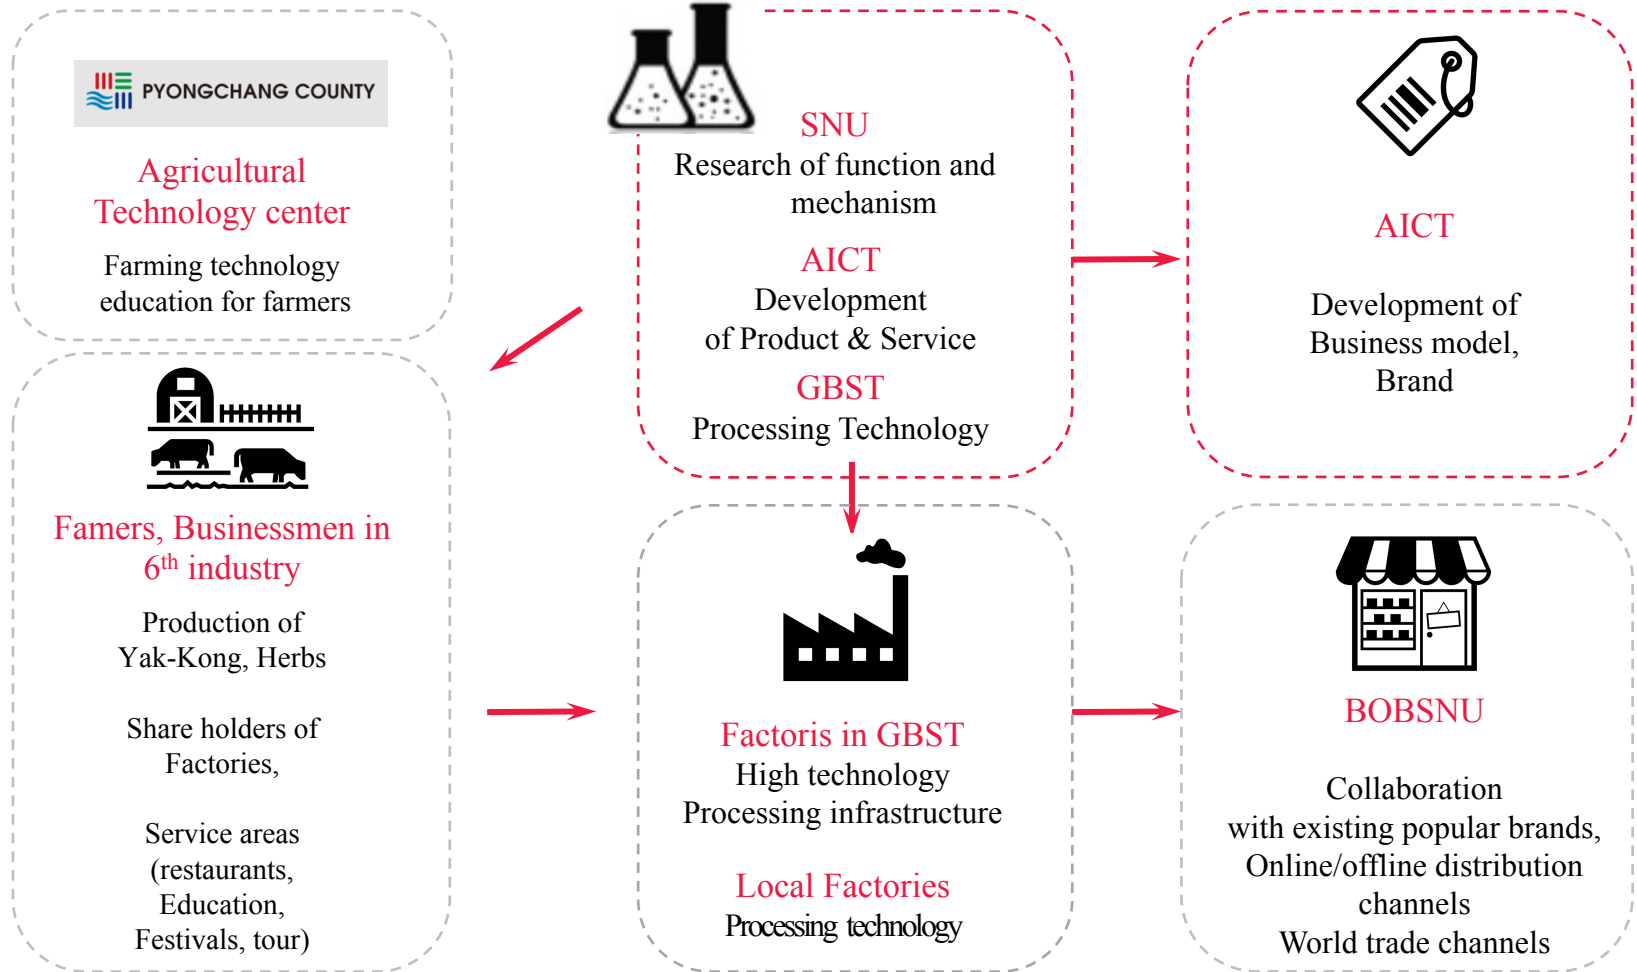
PYONGCHANG COUNTY

Agricultural Technology center

Farming technology education for farmers

SNU

Research of function and mechanism

AICT

Development of Product & Service

GBST

Processing Technology

AICT

Development of Business model, Brand

Famers, Businessmen in $6^{th}$ industry

Production of Yak-Kong, Herbs

Share holders of Factories,

Service areas (restaurants, Education, Festivals, tour)

Factoris in GBST

High technology Processing infrastructure

Local Factories

Processing technology

BOBSNU

Collaboration with existing popular brands, Online/offline distribution channels

World trade channels